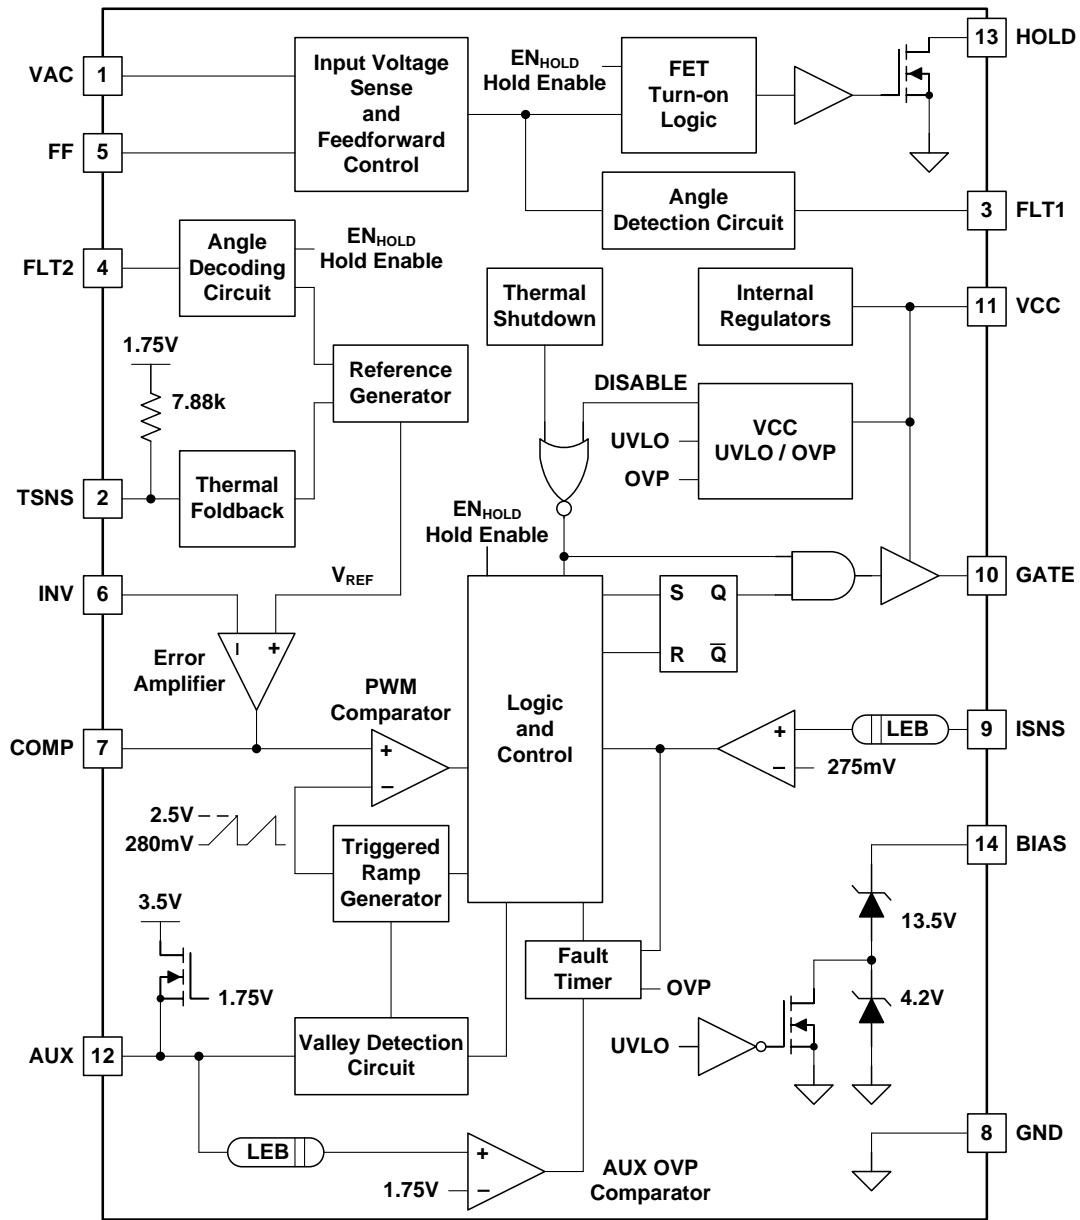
VAC 1
FF 5
Input Voltage Sense and Feedforward Control
$EN_{HOLD}$ Hold Enable
FET Turn-on Logic
13 HOLD
Angle Detection Circuit
3 FLT1
FLT2 4
Angle Decoding Circuit
$EN_{HOLD}$ Hold Enable
Thermal Shutdown
Internal Regulators
11 VCC
1.75V
7.88k
Reference Generator
DISABLE
VCC UVLO / OVP
UVLO
OVP
TSNS 2
Thermal Foldback
$EN_{HOLD}$ Hold Enable
INV 6
$V_{REF}$
S Q
R $\overline{Q}$
10 GATE
Error Amplifier
PWM Comparator
Logic and Control
COMP 7
LEB
9 ISNS
275mV
2.5V
280mV
Triggered Ramp Generator
14 BIAS
3.5V
13.5V
1.75V
Fault Timer
OVP
4.2V
AUX 12
Valley Detection Circuit
UVLO
LEB
8 GND
1.75V
AUX OVP Comparator